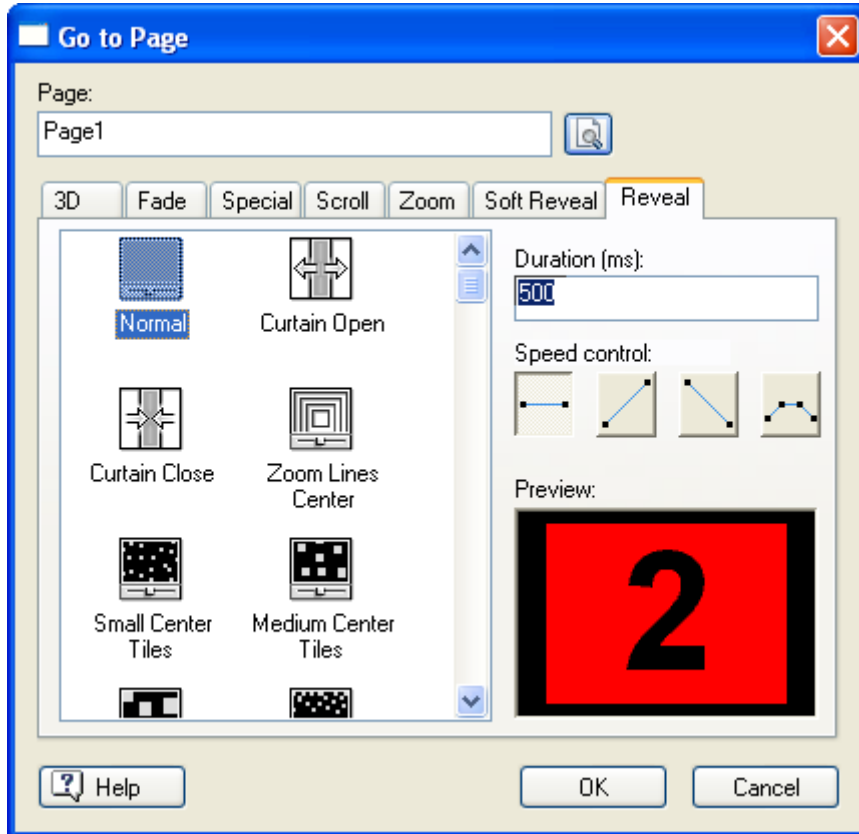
Go to Page

Page:

Page1

3D
Fade
Special
Scroll
Zoom
Soft Reveal
Reveal

Normal
Curtain Open
Curtain Close
Zoom Lines Center
Small Center Tiles
Medium Center Tiles

Duration (ms):

500

Speed control:

Preview:

2

Help
OK
Cancel